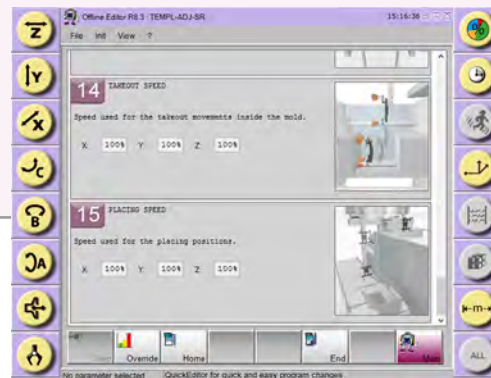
Z
Y
X
C
B
A

Offline Editor R8.3 : TEMPL-ADJ-SR
15:16:36
File Ind View ?

14 TAKEOUT SPEED
Speed used for the takeout movements inside the mold.
X 100% Y 100% Z 100%

15 PLACING SPEED
Speed used for the placing positions.
X 100% Y 100% Z 100%

Start Override Home End Main

ALL

No parameter selected QuickEditor for quick and easy program changes